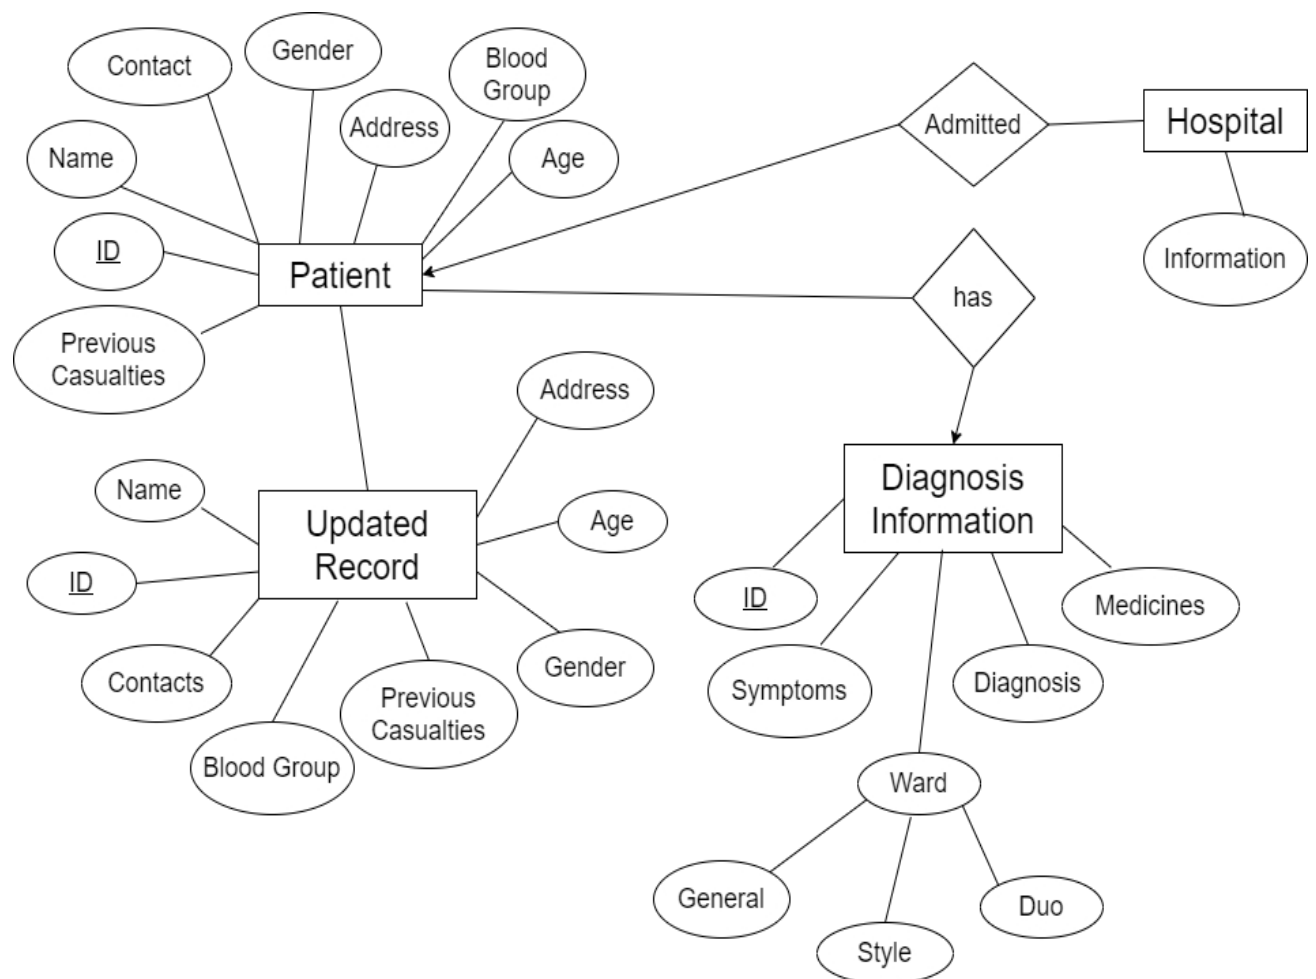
Contact

Gender

Blood Group

Address

Age

Name

ID

Patient

Previous Casualties

Admitted

Hospital

Information

has

Address

Name

Updated Record

Age

ID

Diagnosis Information

Contacts

Gender

Previous Casualties

Blood Group

ID

Medicines

Symptoms

Diagnosis

Ward

General

Style

Duo